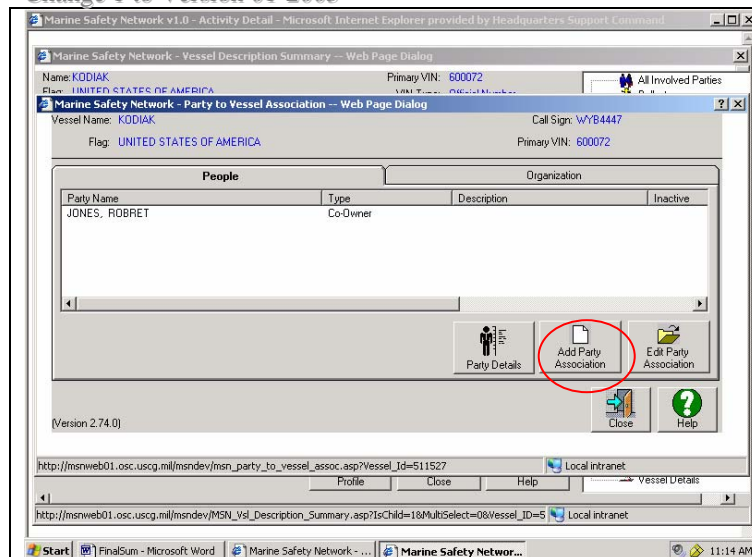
Change 1 to Version 01-2005

Marine Safety Network v1.0 - Activity Detail - Microsoft Internet Explorer provided by Headquarters Support Command

Marine Safety Network - Vessel Description Summary -- Web Page Dialog

Name: KODIAK
Flag: UNITED STATES OF AMERICA
Primary VIN: 600072
VIN Type: Official Number
All Involved Parties

Marine Safety Network - Party to Vessel Association -- Web Page Dialog

Vessel Name: KODIAK
Call Sign: WYB4447
Flag: UNITED STATES OF AMERICA
Primary VIN: 600072

People
Organization

| Party Name | Type | Description | Inactive |
|---|---|---|---|
| JONES, ROBRET | Co-Owner | | |

Party Details
Add Party Association
Edit Party Association

(Version 2.74.0)

Close
Help

http://msnweb01.osc.uscg.mil/msndev/msn_party_to_vessel_assoc.asp?Vessel_Id=511527
Local intranet

Profile
Close
Help
Vessel Details

http://msnweb01.osc.uscg.mil/msndev/MSN_Vsl_Description_Summary.asp?IsChild=1&MultiSelect=0&Vessel_ID=5
Local intranet

Start
FinalSum - Microsoft Word
Marine Safety Network - ...
Marine Safety Networ...
11:14 AM